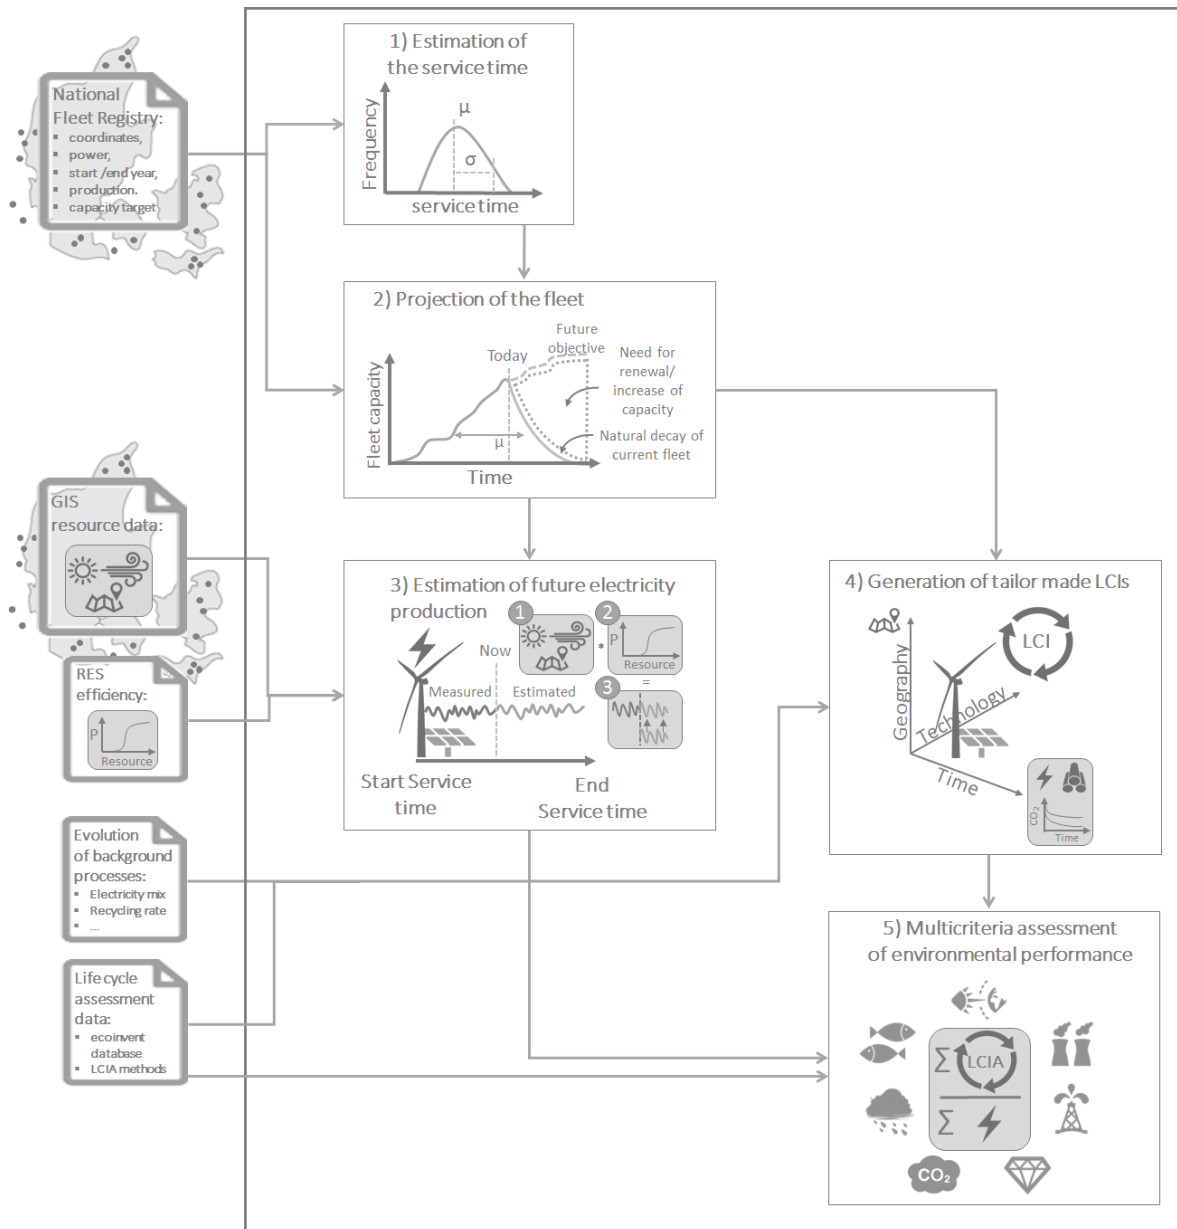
National Fleet Registry:
- coordinates,
- power,
- start /end year,
- production.
- capacity target

1) Estimation of the service time

μ

σ

Frequency

service time

2) Projection of the fleet

Future objective

Today

Need for renewal/ increase of capacity

Fleet capacity

μ

Natural decay of current fleet

Time

GIS resource data:

RES efficiency:

P

Resource

3) Estimation of future electricity production

1

2

P

Resource

Now

*

3

=

Measured

Estimated

Start Service time

End Service time

4) Generation of tailor made LCIs

LCI

Geography

Technology

Time

$CO_2$

Time

Evolution of background processes:
- Electricity mix
- Recycling rate
- ...

Life cycle assessment data:
- ecoinvent database
- LCIA methods

5) Multicriteria assessment of environmental performance

$\sum$ LCIA

$\sum$

$CO_2$